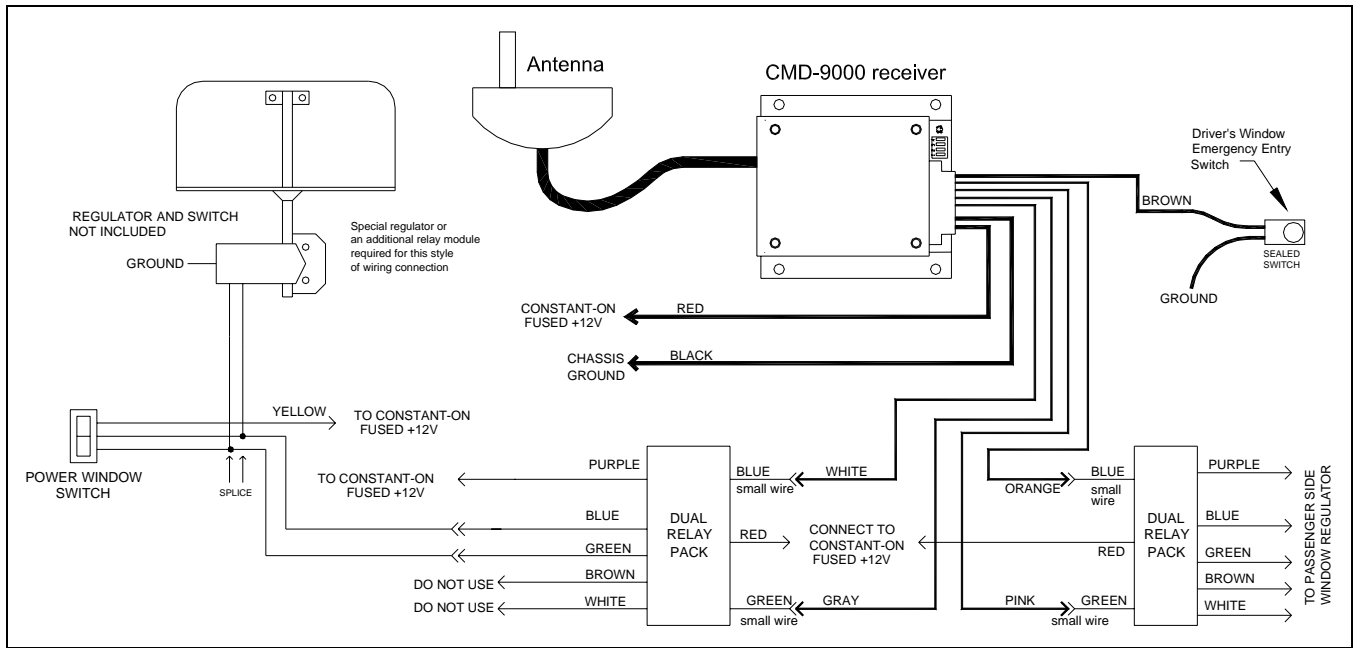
Antenna

CMD-9000 receiver

Driver's Window Emergency Entry Switch

BROWN

SEALED SWITCH

GROUND

REGULATOR AND SWITCH NOT INCLUDED

Special regulator or an additional relay module required for this style of wiring connection

GROUND

CONSTANT-ON FUSED +12V

RED

CHASSIS GROUND

BLACK

YELLOW

TO CONSTANT-ON FUSED +12V

POWER WINDOW SWITCH

SPLICE

TO CONSTANT-ON FUSED +12V

PURPLE

BLUE

GREEN

DO NOT USE

BROWN

DO NOT USE

WHITE

DUAL RELAY PACK

BLUE small wire

WHITE

RED

CONNECT TO CONSTANT-ON FUSED +12V

GREEN small wire

GRAY

ORANGE

BLUE small wire

PINK

GREEN small wire

DUAL RELAY PACK

RED

PURPLE

BLUE

GREEN

BROWN

WHITE

TO PASSENGER SIDE WINDOW REGULATOR